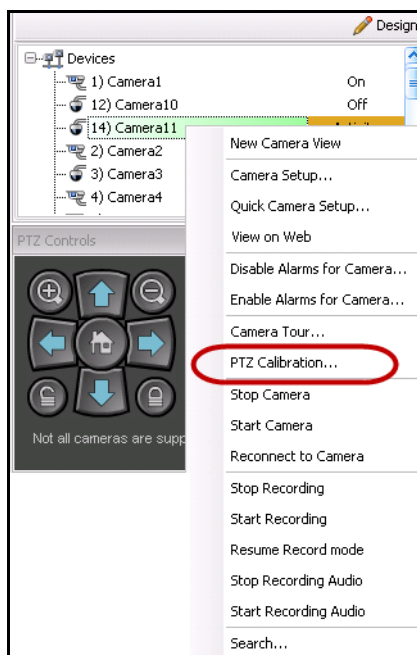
Design

Devices
1) Camera1 On
12) Camera10 Off
14) Camera11 Activ
2) Camera2
3) Camera3
4) Camera4

PTZ Controls

Not all cameras are supp

New Camera View
Camera Setup...
Quick Camera Setup...
View on Web
Disable Alarms for Camera...
Enable Alarms for Camera...
Camera Tour...
PTZ Calibration...
Stop Camera
Start Camera
Reconnect to Camera
Stop Recording
Start Recording
Resume Record mode
Stop Recording Audio
Start Recording Audio
Search...